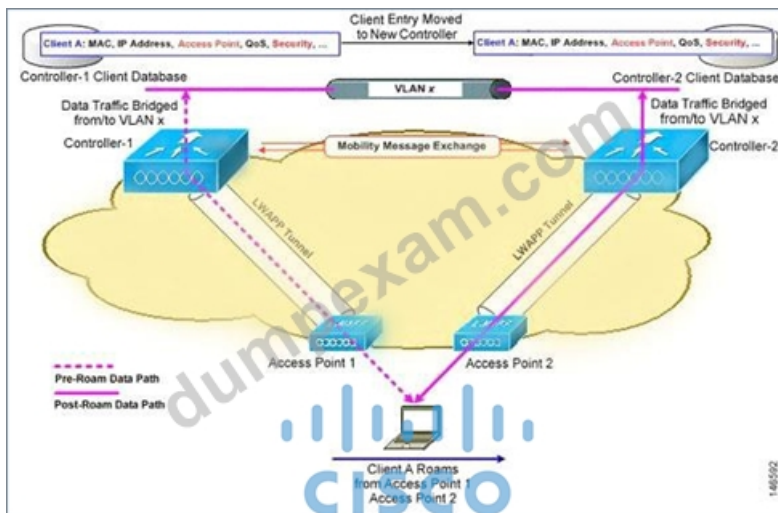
Client Entry Moved to New Controller

Client A: MAC, IP Address, Access Point, QoS, Security, ...

Client A: MAC, IP Address, Access Point, QoS, Security, ...

Controller-1 Client Database

Controller-2 Client Database

VLAN x

Data Traffic Bridged from/to VLAN x

Data Traffic Bridged from/to VLAN x

Controller-1

Controller-2

Mobility Message Exchange

LWAPP Tunnel

LWAPP Tunnel

dumpexam.com

Access Point 1

Access Point 2

Pre-Roam Data Path

Post-Roam Data Path

Client A Roams from Access Point 1 Access Point 2

CISCO

146592